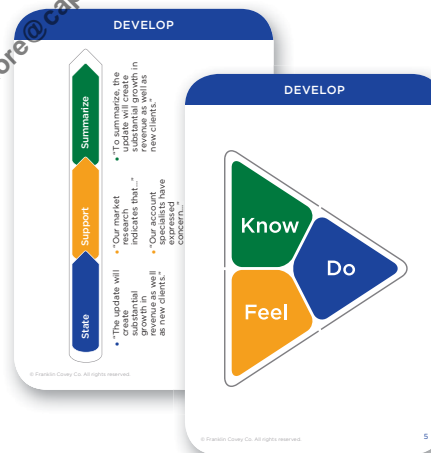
ore@ca

DEVELOP

Summarize

Support

State

• "To summarize, the update will create substantial growth in revenue as well as new clients."

• "Our market research indicates that..."

• "Our account specialists have expressed concern..."

• "The update will create substantial growth in revenue as well as new clients."

© Franklin Covey Co. All rights reserved.

DEVELOP

Know

Do

Feel

© Franklin Covey Co. All rights reserved.

5